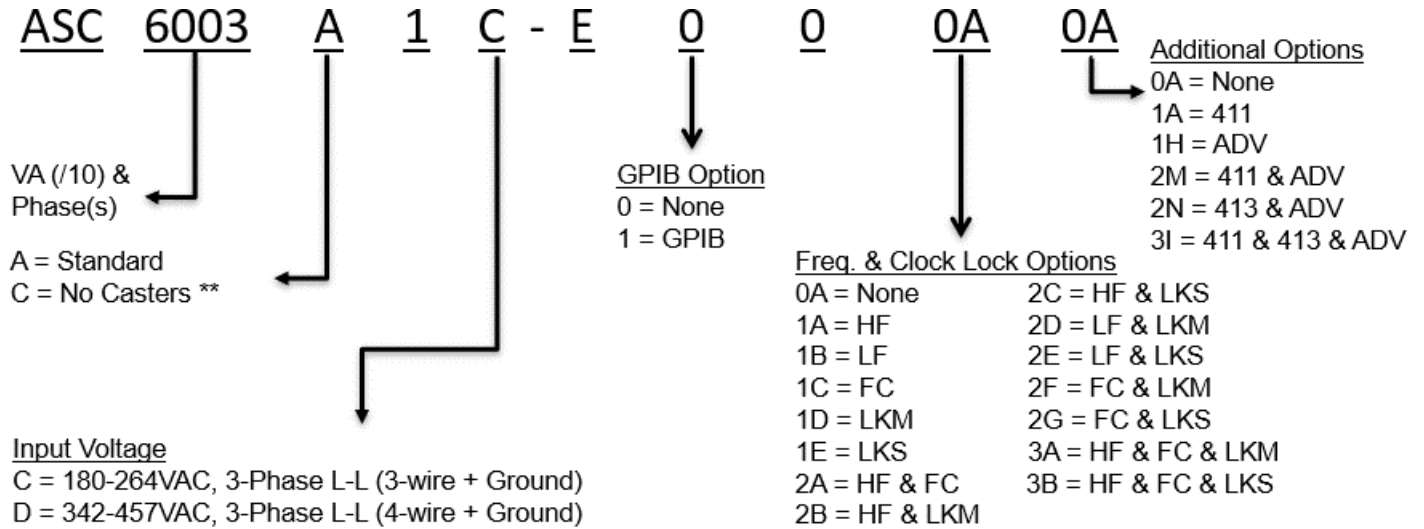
ASC 6003 A 1 C - E 0 0 0A 0A

Additional Options
0A = None
1A = 411
1H = ADV
2M = 411 & ADV
2N = 413 & ADV
3I = 411 & 413 & ADV

VA (/10) & Phase(s)

GPIB Option
0 = None
1 = GPIB

A = Standard
C = No Casters **

Freq. & Clock Lock Options
0A = None
1A = HF
1B = LF
1C = FC
1D = LKM
1E = LKS
2A = HF & FC
2B = HF & LKM
2C = HF & LKS
2D = LF & LKM
2E = LF & LKS
2F = FC & LKM
2G = FC & LKS
3A = HF & FC & LKM
3B = HF & FC & LKS

Input Voltage
C = 180-264VAC, 3-Phase L-L (3-wire + Ground)
D = 342-457VAC, 3-Phase L-L (4-wire + Ground)